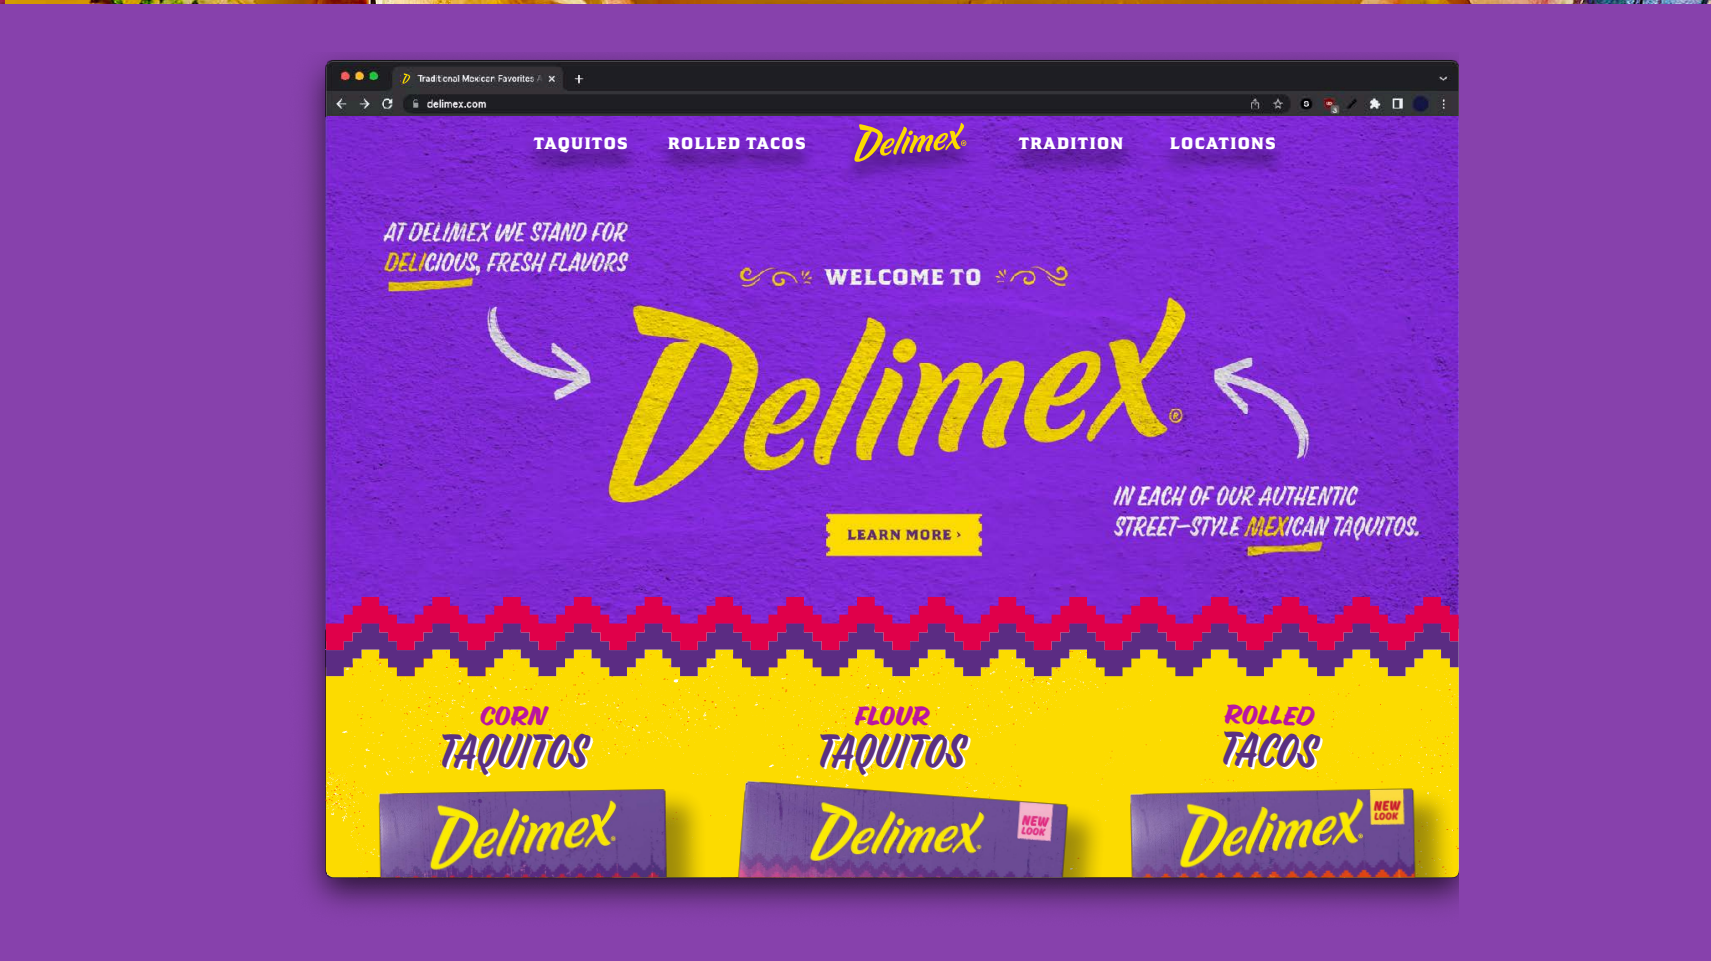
Traditional Mexican Favorites

delimex.com

TAQUITOS ROLLED TACOS Delimex® TRADITION LOCATIONS

AT DELIMEX WE STAND FOR DELICIOUS, FRESH FLAVORS

WELCOME TO

Delimex®

IN EACH OF OUR AUTHENTIC STREET-STYLE MEXICAN TAQUITOS.

LEARN MORE ›

CORN TAQUITOS

FLOUR TAQUITOS

ROLLED TACOS

Delimex.

Delimex. NEW LOOK

Delimex. NEW LOOK